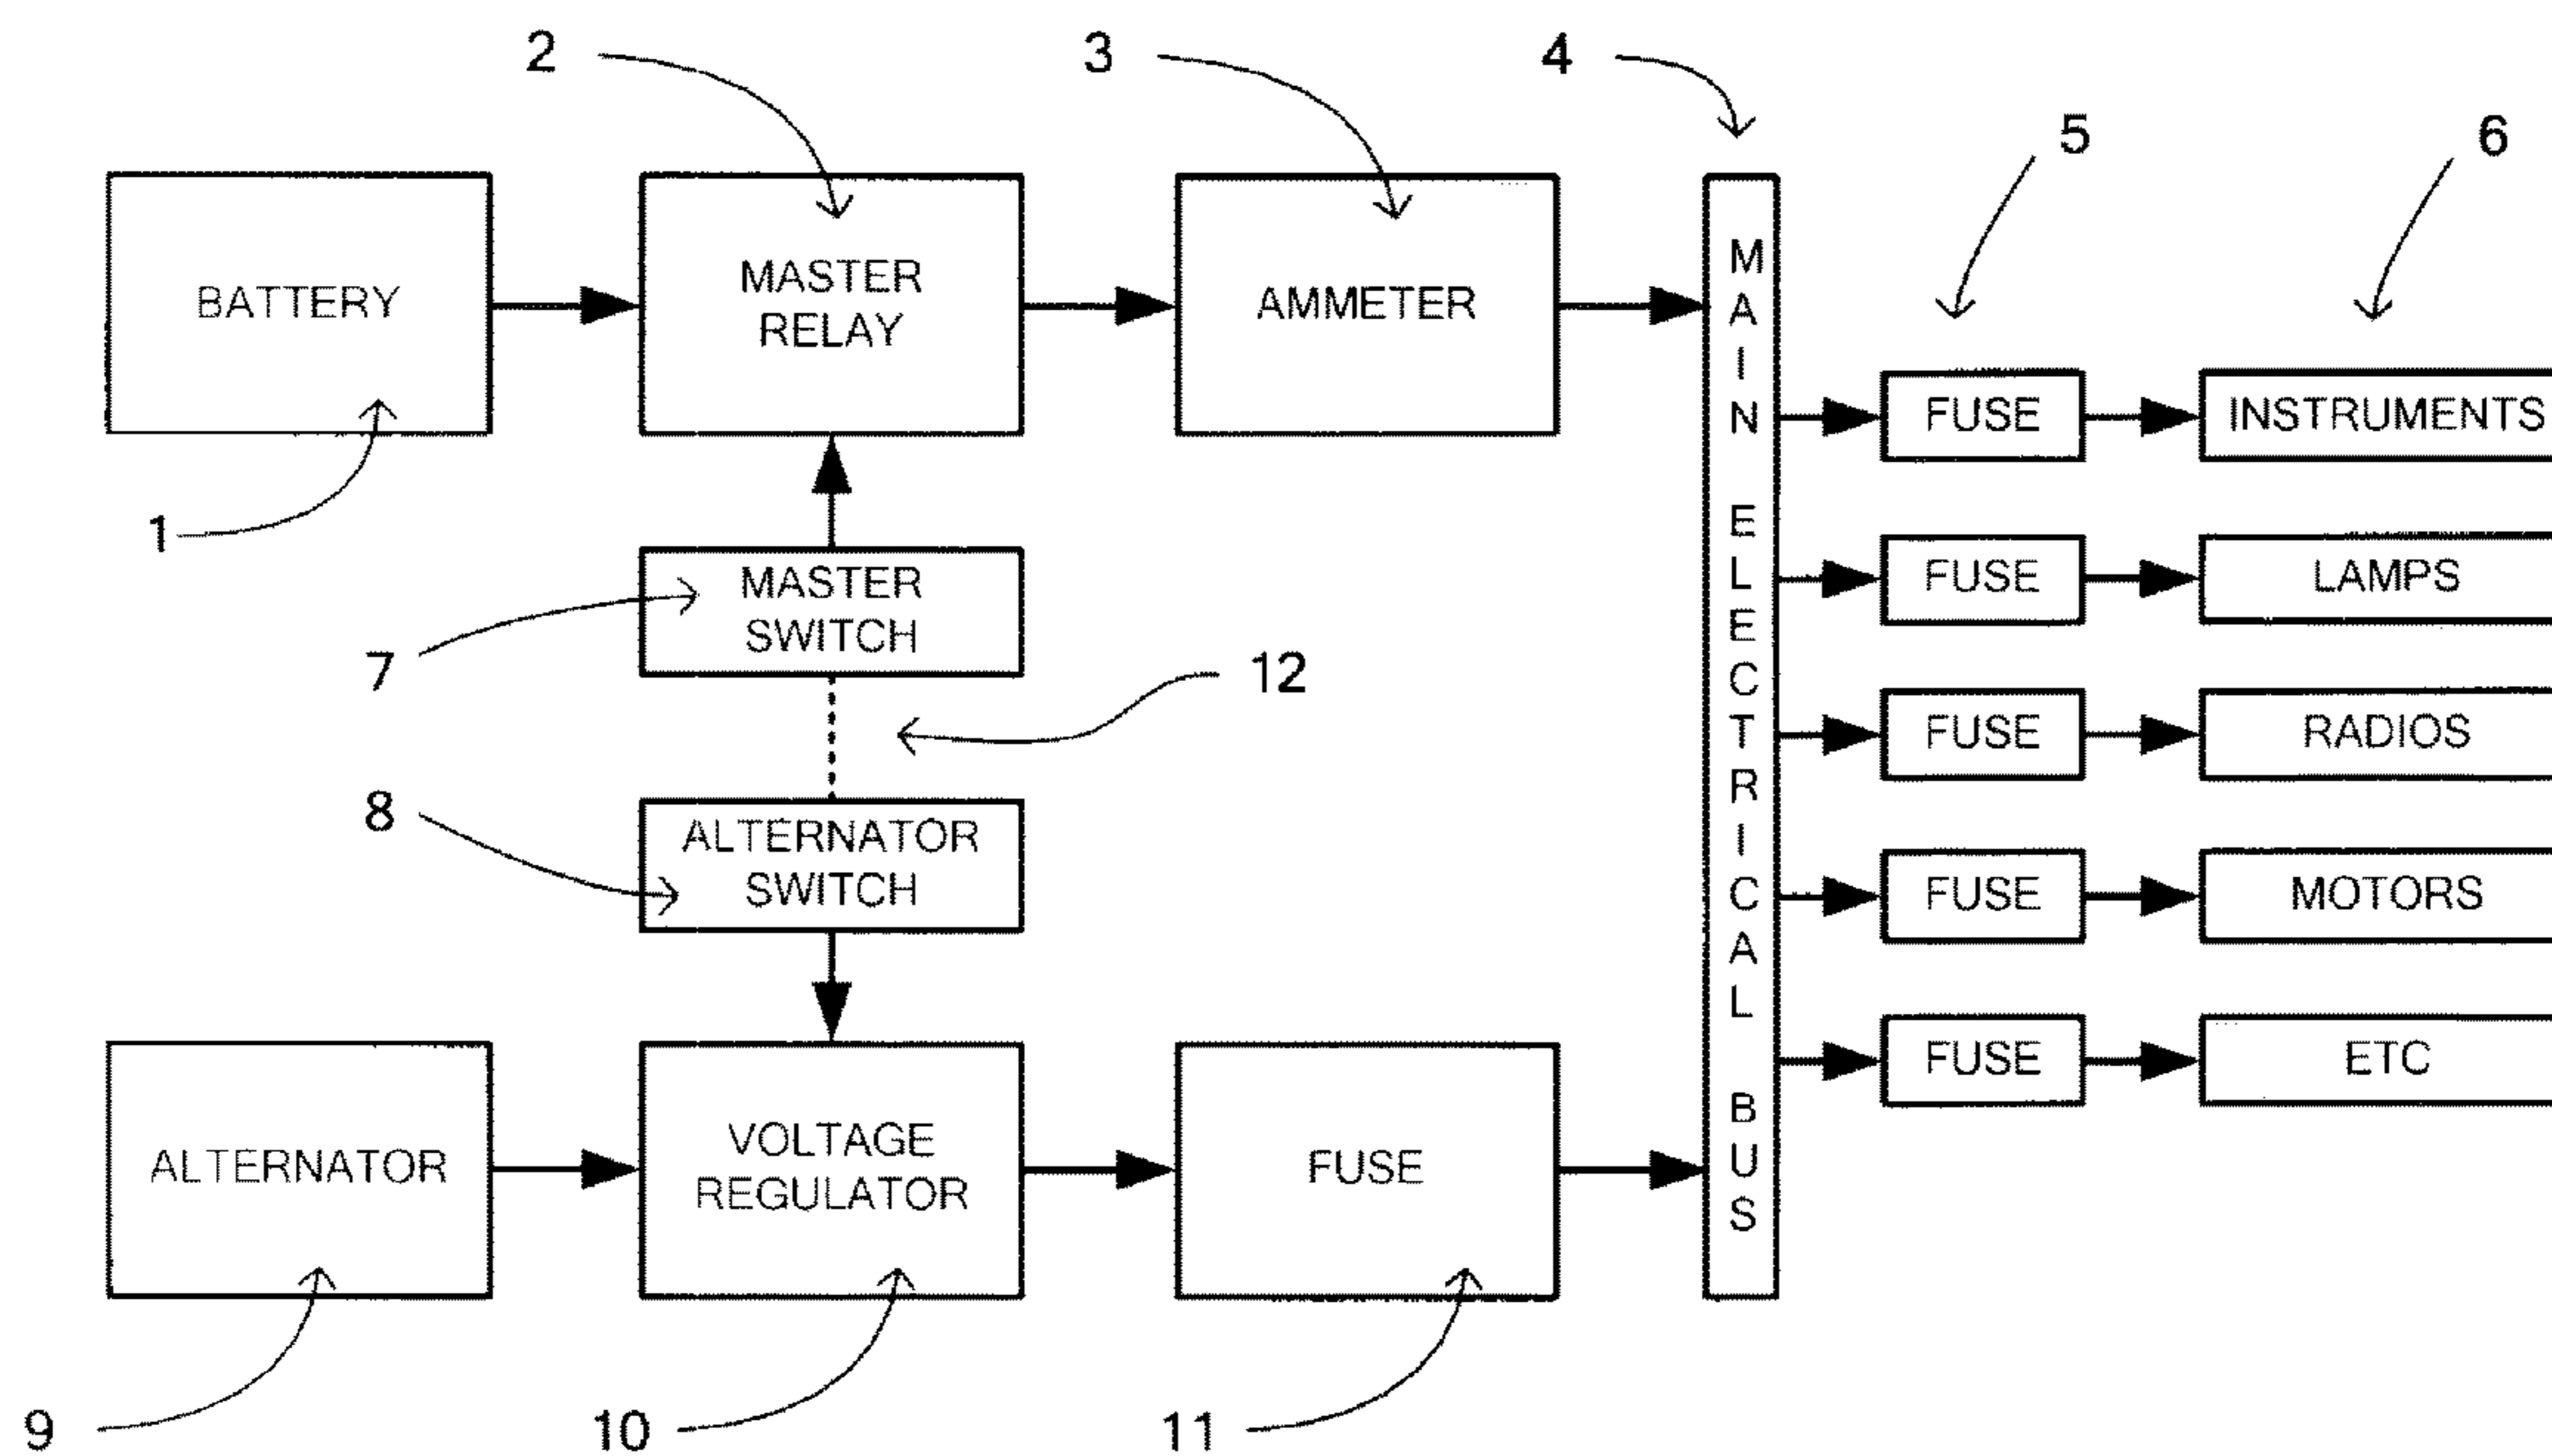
2

3

4

5

6

BATTERY

MASTER RELAY

AMMETER

MAIN ELECTRICAL BUS

FUSE

INSTRUMENTS

1

FUSE

LAMPS

MASTER SWITCH

7

12

FUSE

RADIOS

8

ALTERNATOR SWITCH

FUSE

MOTORS

FUSE

ETC

ALTERNATOR

VOLTAGE REGULATOR

FUSE

9

10

11